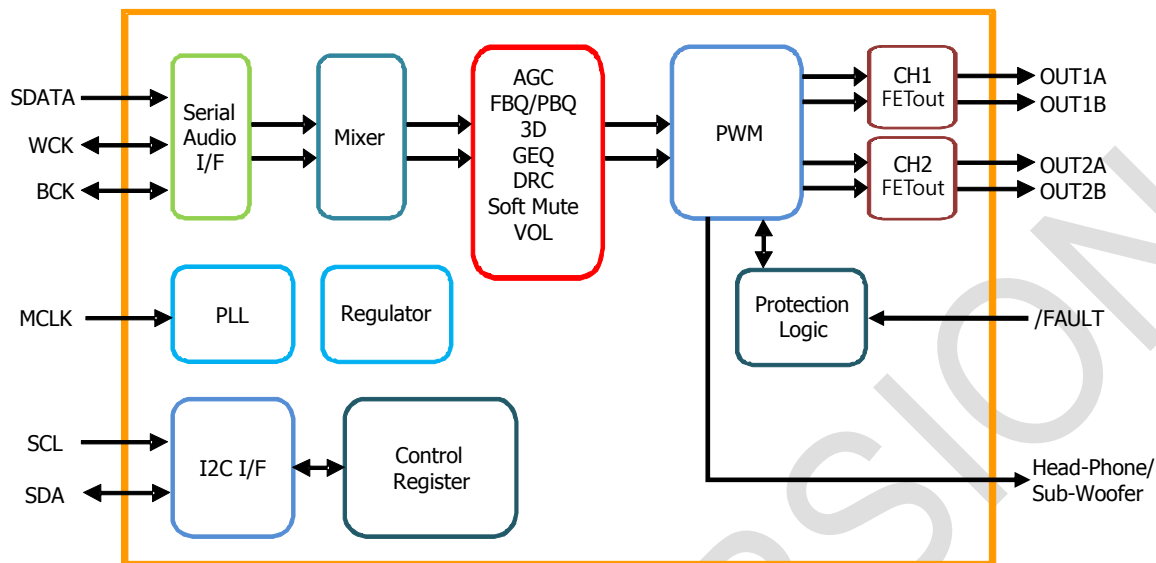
SDATA
WCK
BCK

Serial Audio I/F

Mixer

AGC
FBQ/PBQ
3D
GEQ
DRC
Soft Mute
VOL

PWM

CH1
FETout

CH2
FETout

OUT1A
OUT1B
OUT2A
OUT2B

MCLK

PLL

Regulator

Protection Logic

/FAULT

SCL
SDA

I2C I/F

Control Register

Head-Phone/
Sub-Woofer

SION